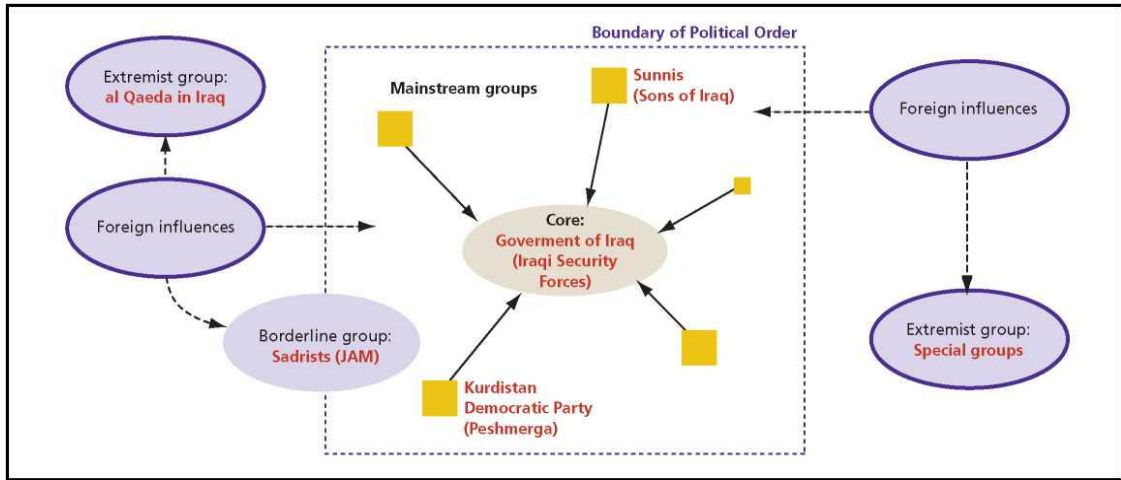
Boundary of Political Order

Extremist group:
al Qaeda in Iraq

Foreign influences

Borderline group:
Sadrists (JAM)

Mainstream groups

Sunnis
(Sons of Iraq)

Core:
Goverment of Iraq
(Iraqi Security
Forces)

Kurdistan
Democratic Party
(Peshmerga)

Foreign influences

Extremist group:
Special groups